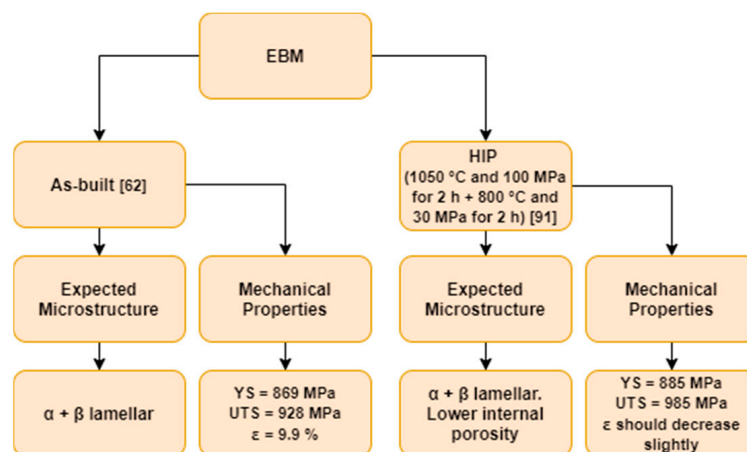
EBM

As-built [62]

HIP (1050 °C and 100 MPa for 2 h + 800 °C and 30 MPa for 2 h) [91]

Expected Microstructure

Mechanical Properties

Expected Microstructure

Mechanical Properties

α + β lamellar

YS = 869 MPa
UTS = 928 MPa
ε = 9.9 %

α + β lamellar. Lower internal porosity

YS = 885 MPa
UTS = 985 MPa
ε should decrease slightly